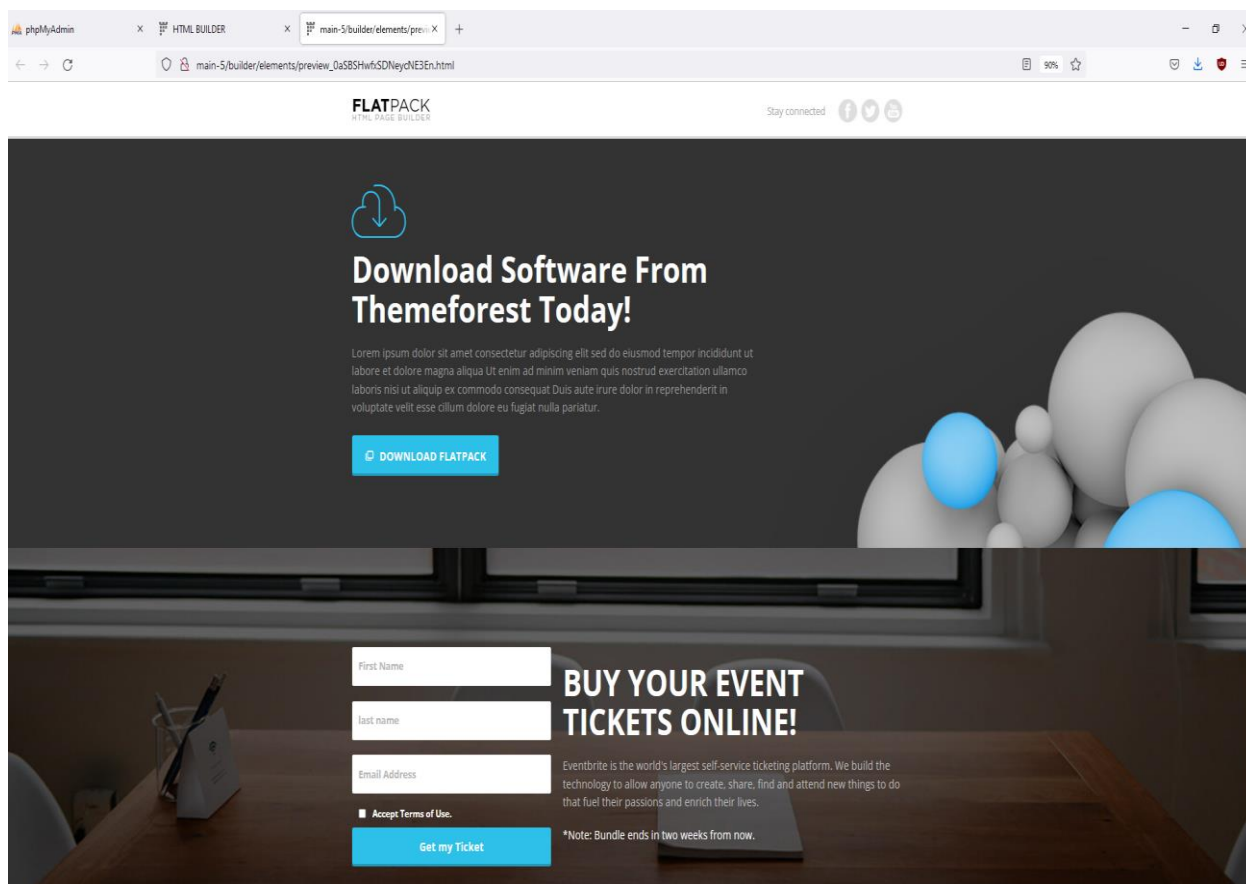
phpMyAdmin × HTML BUILDER × main-5/builder/elements/previ ×

main-5/builder/elements/preview_0aSBSHwfxSDNeycNE3En.html

90%

FLATPACK
HTML PAGE BUILDER

Stay connected

Download Software From Themeforest Today!

Lorem ipsum dolor sit amet consectetur adipiscing elit sed do eiusmod tempor incididunt ut labore et dolore magna aliqua Ut enim ad minim veniam quis nostrud exercitation ullamco laboris nisi ut aliquip ex commodo consequat Duis aute irure dolor in reprehenderit in voluptate velit esse cillum dolore eu fugiat nulla pariatur.

DOWNLOAD FLATPACK

First Name

last name

Email Address

Accept Terms of Use.

Get my Ticket

BUY YOUR EVENT TICKETS ONLINE!

Eventbrite is the world's largest self-service ticketing platform. We build the technology to allow anyone to create, share, find and attend new things to do that fuel their passions and enrich their lives.

*Note: Bundle ends in two weeks from now.